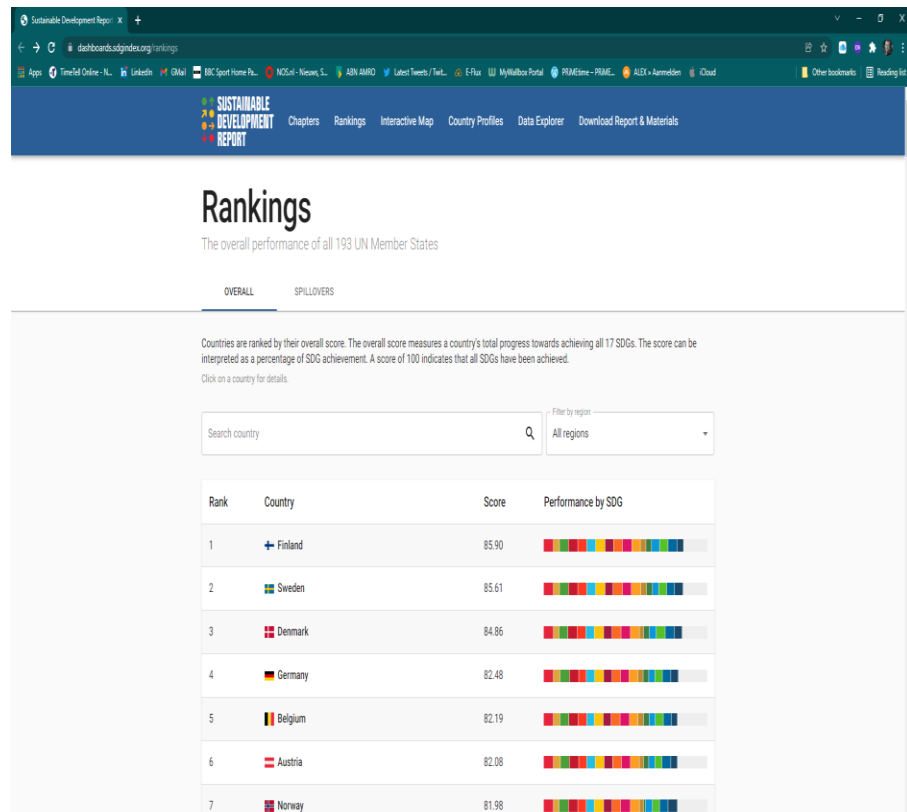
Sustainable Development Report X +

dashboards.sdgindex.org/rankings

Apps TimeTell Online - N... LinkedIn GMail BBC Sport Home Pa... NOS.nl - Nieuws, S... ABN AMRO Latest Tweets / Twit... E-Flux MyWallbox Portal PRIMEtime – PRIME... ALEX » Aanmelden iCloud Other bookmarks Reading list

SUSTAINABLE DEVELOPMENT REPORT

Chapters Rankings Interactive Map Country Profiles Data Explorer Download Report & Materials

Rankings

The overall performance of all 193 UN Member States

OVERALL SPILLOVERS

Countries are ranked by their overall score. The overall score measures a country's total progress towards achieving all 17 SDGs. The score can be interpreted as a percentage of SDG achievement. A score of 100 indicates that all SDGs have been achieved.

Click on a country for details.

Search country

Filter by region
All regions

| Rank | Country | Score | Performance by SDG |
|---|---|---|---|
| 1 | Finland | 85.90 | |
| 2 | Sweden | 85.61 | |
| 3 | Denmark | 84.86 | |
| 4 | Germany | 82.48 | |
| 5 | Belgium | 82.19 | |
| 6 | Austria | 82.08 | |
| 7 | Norway | 81.98 | |